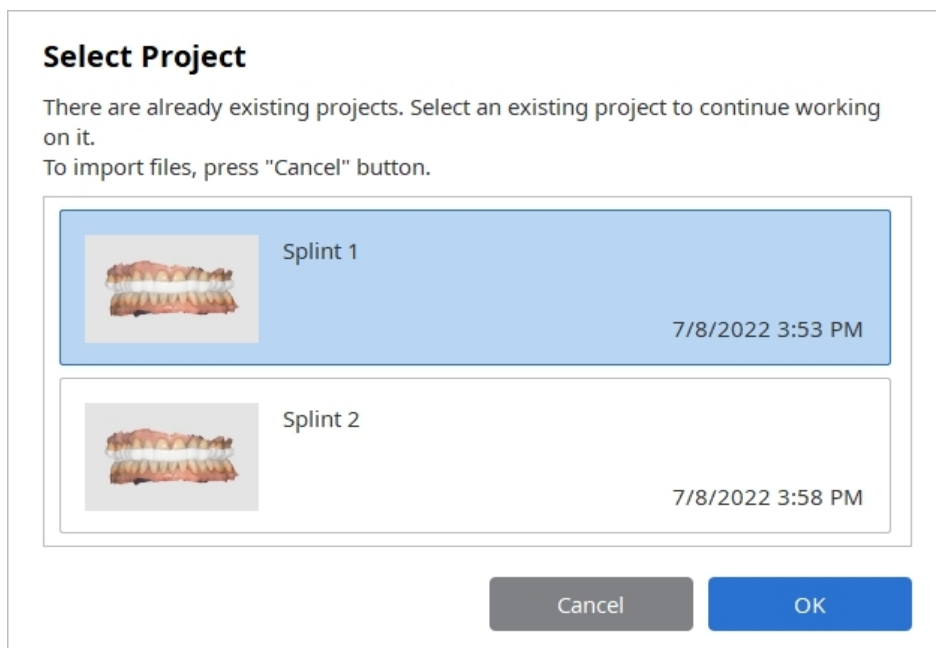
Select Project

There are already existing projects. Select an existing project to continue working on it.
To import files, press "Cancel" button.

Splint 1

7/8/2022 3:53 PM

Splint 2

7/8/2022 3:58 PM

Cancel

OK